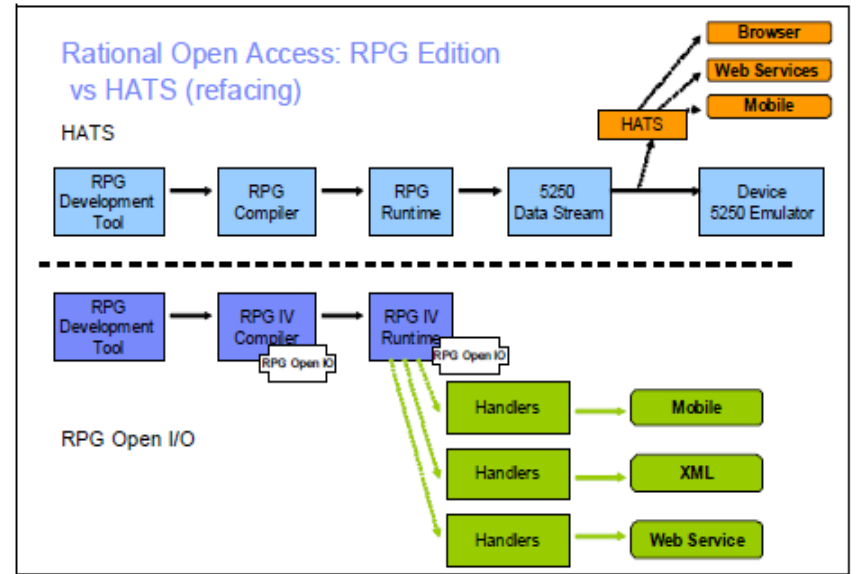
Rational Open Access: RPG Edition
vs HATS (refacing)

HATS

Browser

Web Services

Mobile

HATS

RPG Development Tool

RPG Compiler

RPG Runtime

5250 Data Stream

Device 5250 Emulator

RPG Development Tool

RPG IV Compiler

RPG Open IO

RPG IV Runtime

RPG Open IO

Handlers

Mobile

RPG Open I/O

Handlers

XML

Handlers

Web Service